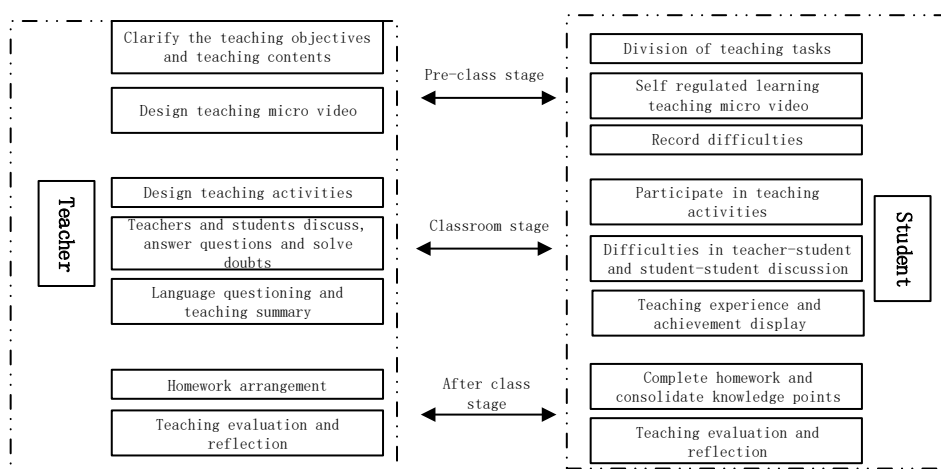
Clarify the teaching objectives and teaching contents

Design teaching micro video

Pre-class stage

Division of teaching tasks

Self regulated learning teaching micro video

Record difficulties

Teacher

Design teaching activities

Teachers and students discuss, answer questions and solve doubts

Language questioning and teaching summary

Classroom stage

Participate in teaching activities

Difficulties in teacher-student and student-student discussion

Teaching experience and achievement display

Student

Homework arrangement

Teaching evaluation and reflection

After class stage

Complete homework and consolidate knowledge points

Teaching evaluation and reflection